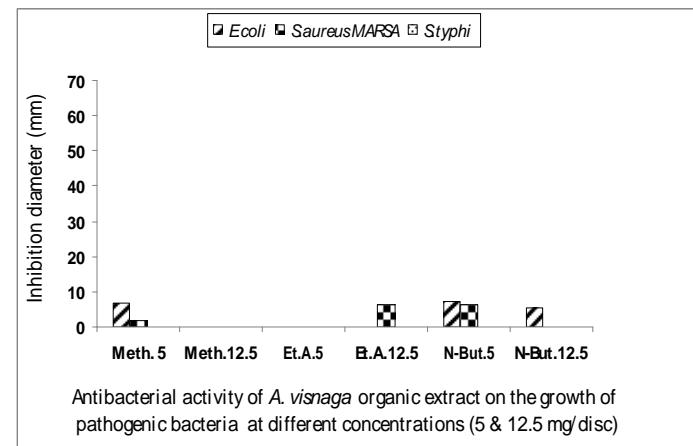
Ecoli SaureusMARSA Styphi

Inhibition diameter (mm)

70
60
50
40
30
20
10
0

Meth. 5 Meth.12.5 Et.A.5 Et.A.12.5 N-But.5 N-But.12.5

Antibacterial activity of A. visnaga organic extract on the growth of pathogenic bacteria at different concentrations (5 & 12.5 mg/disc)